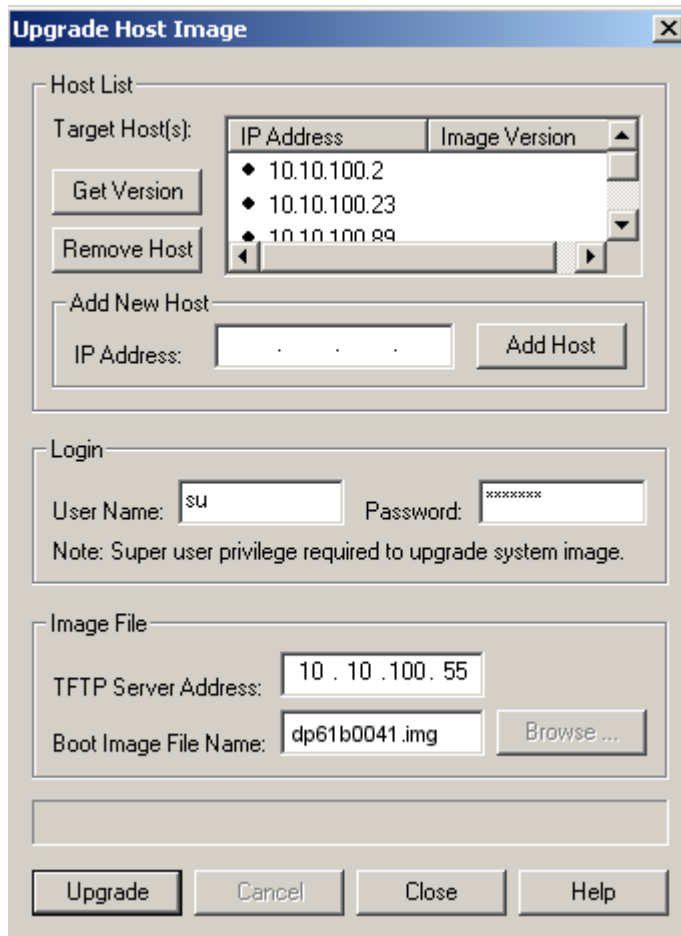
Upgrade Host Image

Host List

Target Host(s):

| IP Address | Image Version |
|---|---|
| ◆ 10.10.100.2 | |
| ◆ 10.10.100.23 | |
| ◆ 10.10.100.89 | |

Get Version

Remove Host

Add New Host

IP Address: . . .

Add Host

Login

User Name: su

Password: *******

Note: Super user privilege required to upgrade system image.

Image File

TFTP Server Address: 10 . 10 .100. 55

Boot Image File Name: dp61b0041.img

Browse ...

Upgrade

Cancel

Close

Help